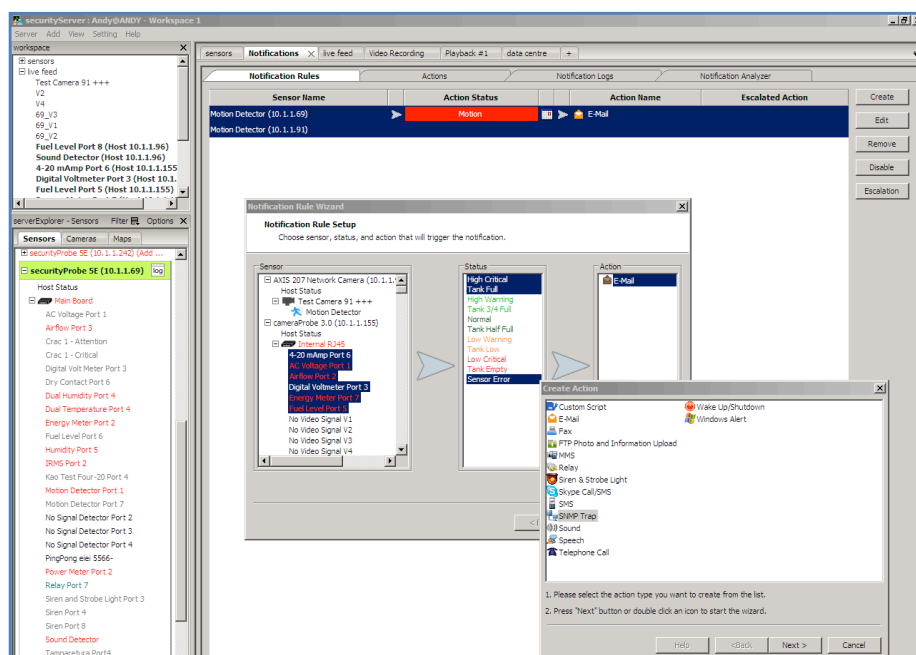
securityServer : Andy@ANDY - Workspace 1

Server Add View Setting Help

workspace

sensors
live feed
Test Camera 91 +++
V2
V4
69_V3
69_V1
69_V2
Fuel Level Port 8 (Host 10.1.1.96)
Sound Detector (Host 10.1.1.96)
4-20 mAmp Port 6 (Host 10.1.1.155)
Digital Voltmeter Port 3 (Host 10.1.
Fuel Level Port 5 (Host 10.1.1.155)

serverExplorer - Sensors Filter Options

Sensors Cameras Maps

securityProbe 5E (10.1.1.242) (Add ...
securityProbe 5E (10.1.1.69) log
Host Status
Main Board
AC Voltage Port 1
Airflow Port 3
Crac 1 - Attention
Crac 1 - Critical
Digital Volt Meter Port 3
Dry Contact Port 6
Dual Humidity Port 4
Dual Temperature Port 4
Energy Meter Port 2
Fuel Level Port 6
Humidity Port 5
IRMS Port 2
Kao Test Four-20 Port 4
Motion Detector Port 1
Motion Detector Port 7
No Signal Detector Port 2
No Signal Detector Port 3
No Signal Detector Port 4
PingPong elei 5566~
Power Meter Port 2
Relay Port 7
Siren and Strobe Light Port 3
Siren Port 4
Siren Port 8
Sound Detector
Temperature Port4

sensors Notifications live feed Video Recording Playback #1 data centre +

Notification Rules Actions Notification Logs Notification Analyzer

| Sensor Name | Action Status | Action Name | Escalated Action |
|---|---|---|---|
| Motion Detector (10.1.1.69) | Motion | E-Mail | |
| Motion Detector (10.1.1.91) | | | |

Create
Edit
Remove
Disable
Escalation

Notification Rule Wizard

Notification Rule Setup
Choose sensor, status, and action that will trigger the notification.

Sensor
AXIS 207 Network Camera (10.1.1.
Host Status
Test Camera 91 +++
Motion Detector
cameraProbe 3.0 (10.1.1.155)
Host Status
Internal RJ45
4-20 mAmp Port 6
AC Voltage Port 1
Airflow Port 2
Digital Voltmeter Port 3
Energy Meter Port 7
Fuel Level Port 5
No Video Signal V1
No Video Signal V2
No Video Signal V3
No Video Signal V4

Status
High Critical
Tank Full
High Warning
Tank 3/4 Full
Normal
Tank Half Full
Low Warning
Tank Low
Low Critical
Tank Empty
Sensor Error

Action
E-Mail

Create Action

Custom Script
E-Mail
Fax
FTP Photo and Information Upload
MMS
Relay
Siren & Strobe Light
Skype Call/SMS
SMS
SNMP Trap
Sound
Speech
Telephone Call
Wake Up/Shutdown
Windows Alert

1. Please select the action type you want to create from the list.
2. Press "Next" button or double click an icon to start the wizard.

Help <Back Next > Cancel